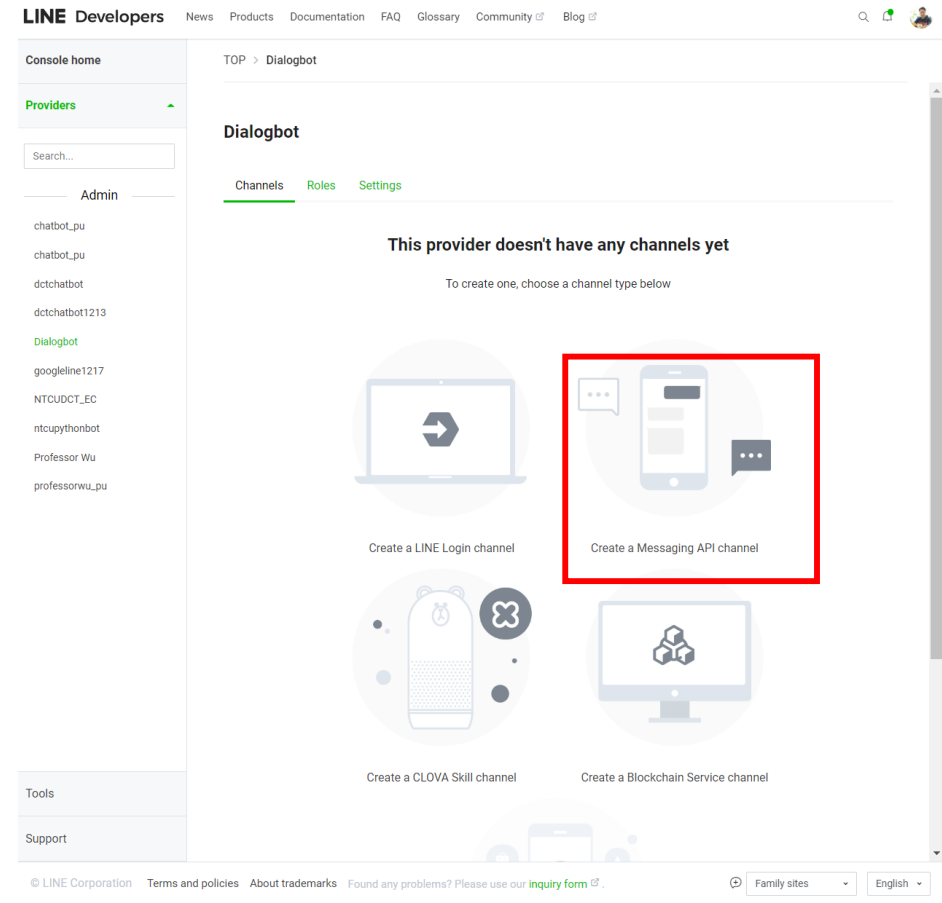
LINE Developers News Products Documentation FAQ Glossary Community Blog

Console home

Providers

Search...

Admin

chatbot_pu

chatbot_pu

dctchatbot

dctchatbot1213

Dialogbot

googleline1217

NTCUDCT_EC

ntcupythonbot

Professor Wu

professorwu_pu

Tools

Support

TOP > Dialogbot

Dialogbot

Channels Roles Settings

This provider doesn't have any channels yet

To create one, choose a channel type below

Create a LINE Login channel

Create a Messaging API channel

Create a CLOVA Skill channel

Create a Blockchain Service channel

© LINE Corporation Terms and policies About trademarks Found any problems? Please use our inquiry form .

Family sites

English